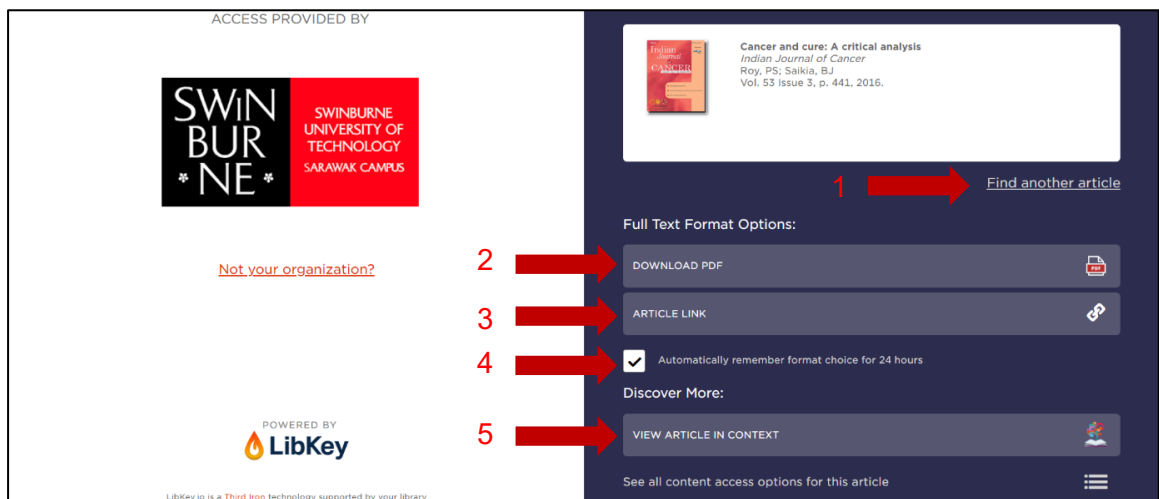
ACCESS PROVIDED BY

SWIN BUR NE

SWINBURNE UNIVERSITY OF TECHNOLOGY SARAWAK CAMPUS

Not your organization?

POWERED BY
LibKey

LibKey.io is a Third Iron technology supported by your library

Indian Journal of CANCER

Cancer and cure: A critical analysis
Indian Journal of Cancer
Roy, PS; Saikia, BJ
Vol. 53 Issue 3, p. 441, 2016.

1

Find another article

Full Text Format Options:

2

DOWNLOAD PDF

PDF

3

ARTICLE LINK

4

Automatically remember format choice for 24 hours

Discover More:

5

VIEW ARTICLE IN CONTEXT

See all content access options for this article